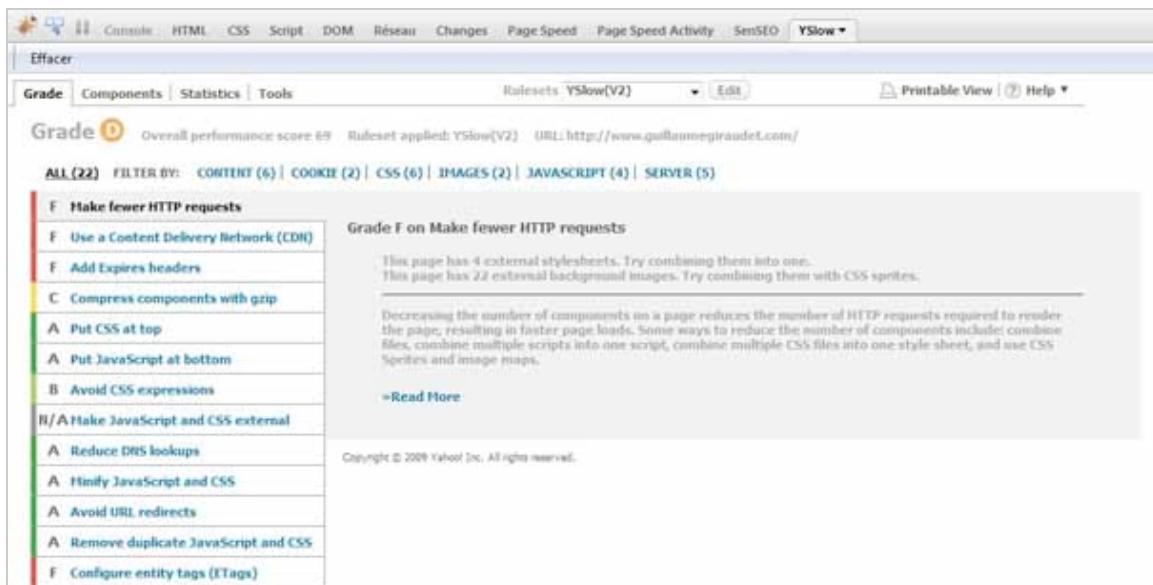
Console HTML CSS Script DOM Réseau Changes Page Speed Page Speed Activity SenSEO YSlow ▾

Effacer

Grade | Components | Statistics | Tools

Rulesets YSlow(V2) ▾ Edit

Printable View | Help ▾

Grade D Overall performance score 69 Ruleset applied: YSlow(V2) URL: http://www.guillaumegiraudet.com/

ALL (22) FILTER BY: CONTENT (6) | COOKIE (2) | CSS (6) | IMAGES (2) | JAVASCRIPT (4) | SERVER (5)

F Make fewer HTTP requests

F Use a Content Delivery Network (CDN)

F Add Expires headers

C Compress components with gzip

A Put CSS at top

A Put JavaScript at bottom

B Avoid CSS expressions

N/A Make JavaScript and CSS external

A Reduce DNS lookups

A Minify JavaScript and CSS

A Avoid URL redirects

A Remove duplicate JavaScript and CSS

F Configure entity tags (ETags)

Grade F on Make fewer HTTP requests

This page has 4 external stylesheets. Try combining them into one.
This page has 22 external background images. Try combining them with CSS sprites.

Decreasing the number of components on a page reduces the number of HTTP requests required to render the page, resulting in faster page loads. Some ways to reduce the number of components include: combine files, combine multiple scripts into one script, combine multiple CSS files into one style sheet, and use CSS Sprites and image maps.

»Read More

Copyright © 2009 Yahoo! Inc. All rights reserved.